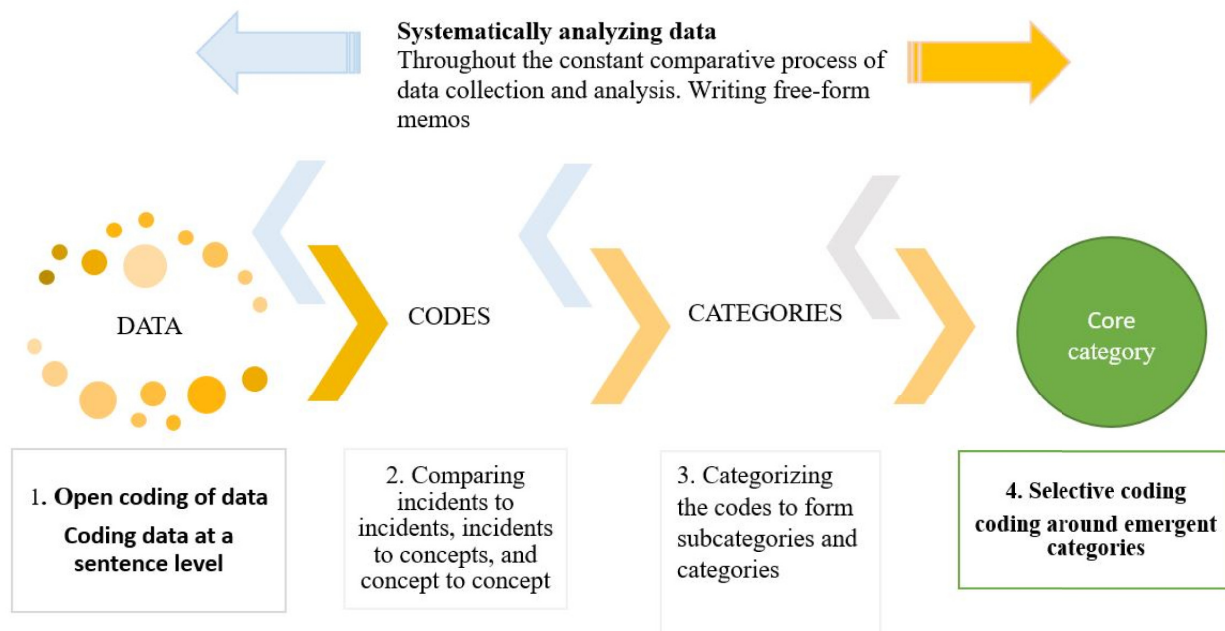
**Systematically analyzing data**
Throughout the constant comparative process of data collection and analysis. Writing free-form memos

DATA

CODES

CATEGORIES

Core category

1. **Open coding of data**
**Coding data at a sentence level**

2. Comparing incidents to incidents, incidents to concepts, and concept to concept

3. Categorizing the codes to form subcategories and categories

**4. Selective coding**
**coding around emergent categories**